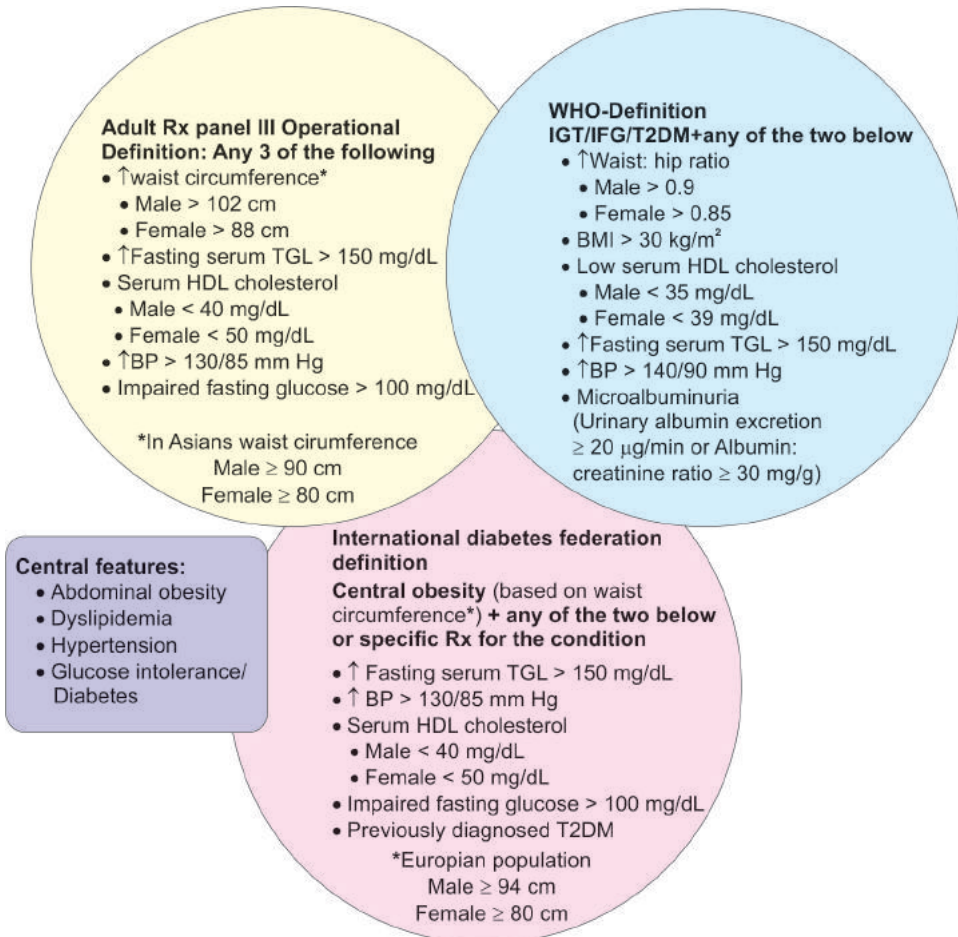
Adult Rx panel III Operational Definition: Any 3 of the following
• ↑waist circumference*
• Male > 102 cm
• Female > 88 cm
• ↑Fasting serum TGL > 150 mg/dL
• Serum HDL cholesterol
• Male < 40 mg/dL
• Female < 50 mg/dL
• ↑BP > 130/85 mm Hg
• Impaired fasting glucose > 100 mg/dL

*In Asians waist cirumference
Male ≥ 90 cm
Female ≥ 80 cm

WHO-Definition
IGT/IFG/T2DM+any of the two below
• ↑Waist: hip ratio
• Male > 0.9
• Female > 0.85
• BMI > 30 kg/m$^2$
• Low serum HDL cholesterol
• Male < 35 mg/dL
• Female < 39 mg/dL
• ↑Fasting serum TGL > 150 mg/dL
• ↑BP > 140/90 mm Hg
• Microalbuminuria (Urinary albumin excretion ≥ 20 μg/min or Albumin: creatinine ratio ≥ 30 mg/g)

Central features:
• Abdominal obesity
• Dyslipidemia
• Hypertension
• Glucose intolerance/ Diabetes

International diabetes federation definition
Central obesity (based on waist circumference*) + any of the two below or specific Rx for the condition
• ↑ Fasting serum TGL > 150 mg/dL
• ↑ BP > 130/85 mm Hg
• Serum HDL cholesterol
• Male < 40 mg/dL
• Female < 50 mg/dL
• Impaired fasting glucose > 100 mg/dL
• Previously diagnosed T2DM

*Europian population
Male ≥ 94 cm
Female ≥ 80 cm